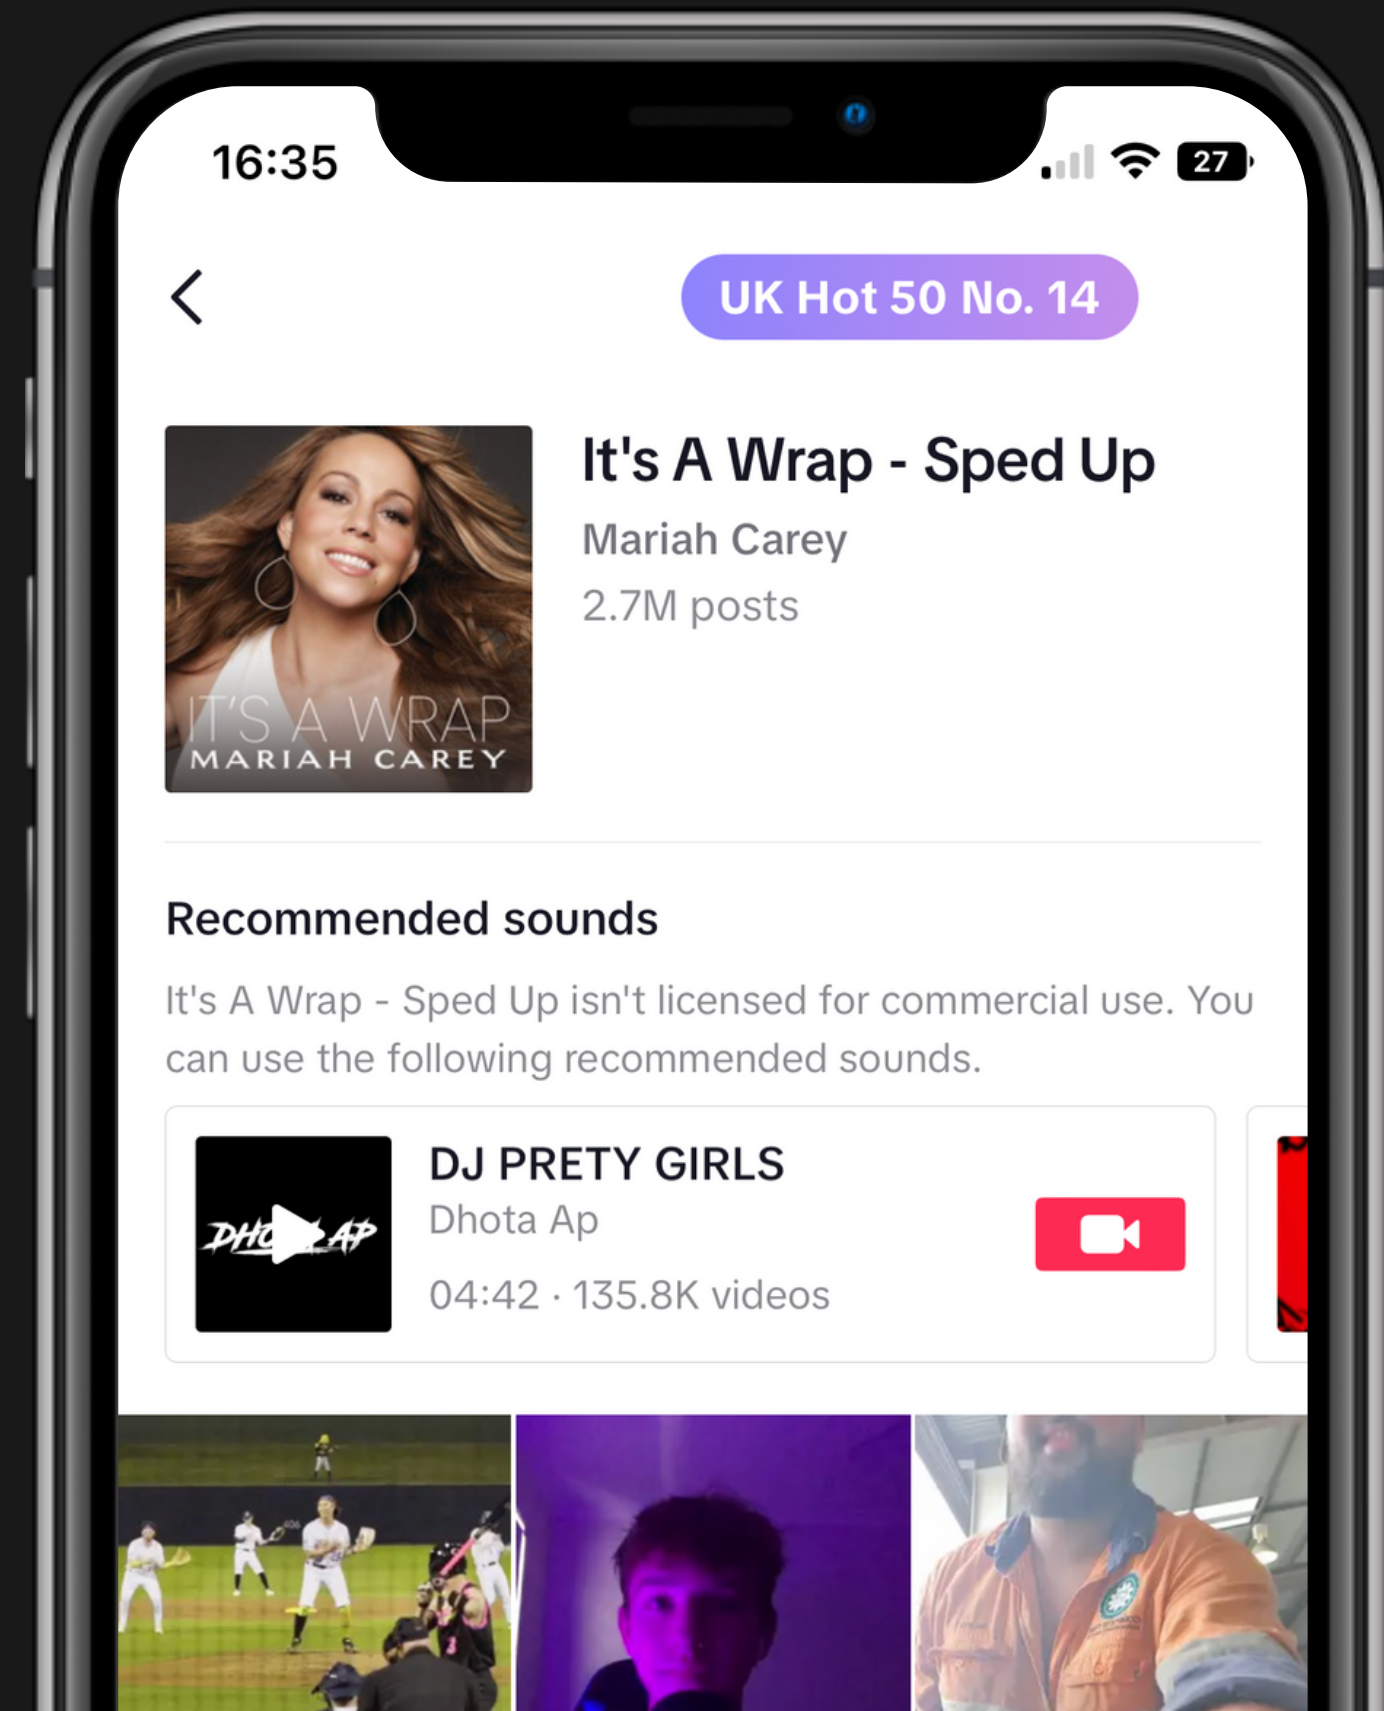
16:35

27

UK Hot 50 No. 14

IT'S A WRAP
MARIAH CAREY

It's A Wrap - Sped Up

Mariah Carey

2.7M posts

Recommended sounds

It's A Wrap - Sped Up isn't licensed for commercial use. You can use the following recommended sounds.

DHO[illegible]AP

DJ PRETY GIRLS

Dhota Ap

04:42 · 135.8K videos